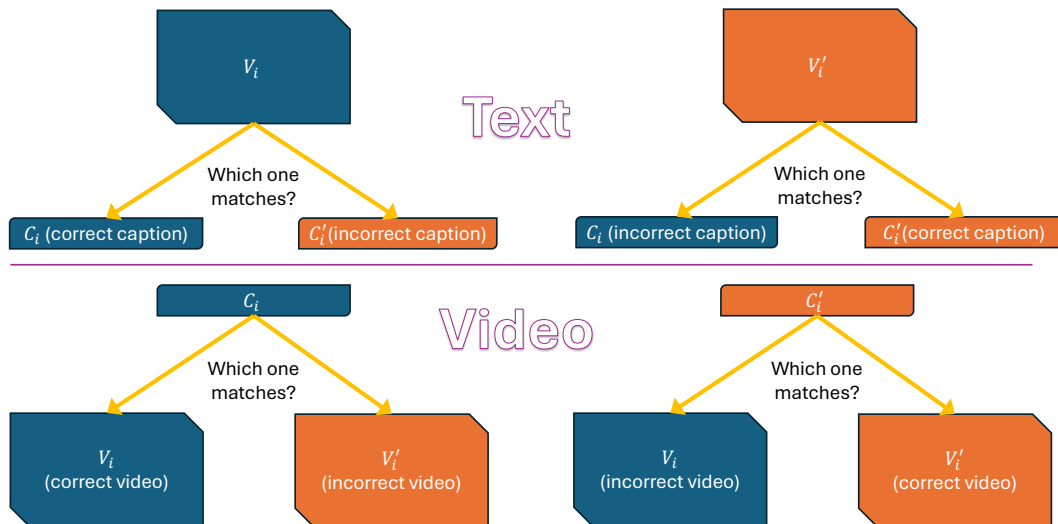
$V_i$

$V_i'$

Text

Which one matches?

Which one matches?

$C_i$ (correct caption)

$C_i'$(incorrect caption)

$C_i$ (incorrect caption)

$C_i'$(correct caption)

$C_i$

$C_i'$

Video

Which one matches?

Which one matches?

$V_i$ (correct video)

$V_i'$ (incorrect video)

$V_i$ (incorrect video)

$V_i'$ (correct video)